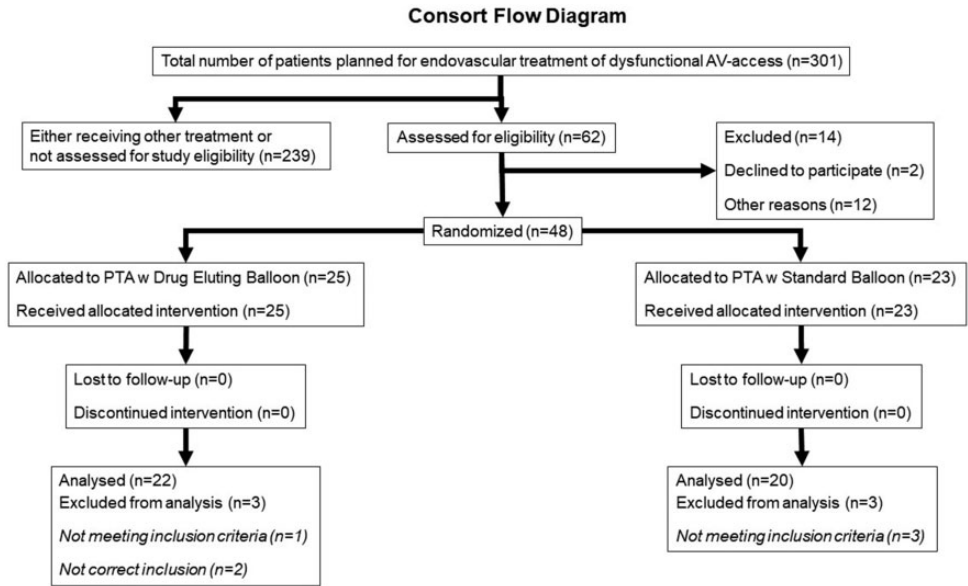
**Consort Flow Diagram**

Total number of patients planned for endovascular treatment of dysfunctional AV-access (n=301)

Either receiving other treatment or not assessed for study eligibility (n=239)

Assessed for eligibility (n=62)

Excluded (n=14)
Declined to participate (n=2)
Other reasons (n=12)

Randomized (n=48)

Allocated to PTA w Drug Eluting Balloon (n=25)
Received allocated intervention (n=25)

Allocated to PTA w Standard Balloon (n=23)
Received allocated intervention (n=23)

Lost to follow-up (n=0)
Discontinued intervention (n=0)

Lost to follow-up (n=0)
Discontinued intervention (n=0)

Analysed (n=22)
Excluded from analysis (n=3)
*Not meeting inclusion criteria (n=1)*
*Not correct inclusion (n=2)*

Analysed (n=20)
Excluded from analysis (n=3)
*Not meeting inclusion criteria (n=3)*